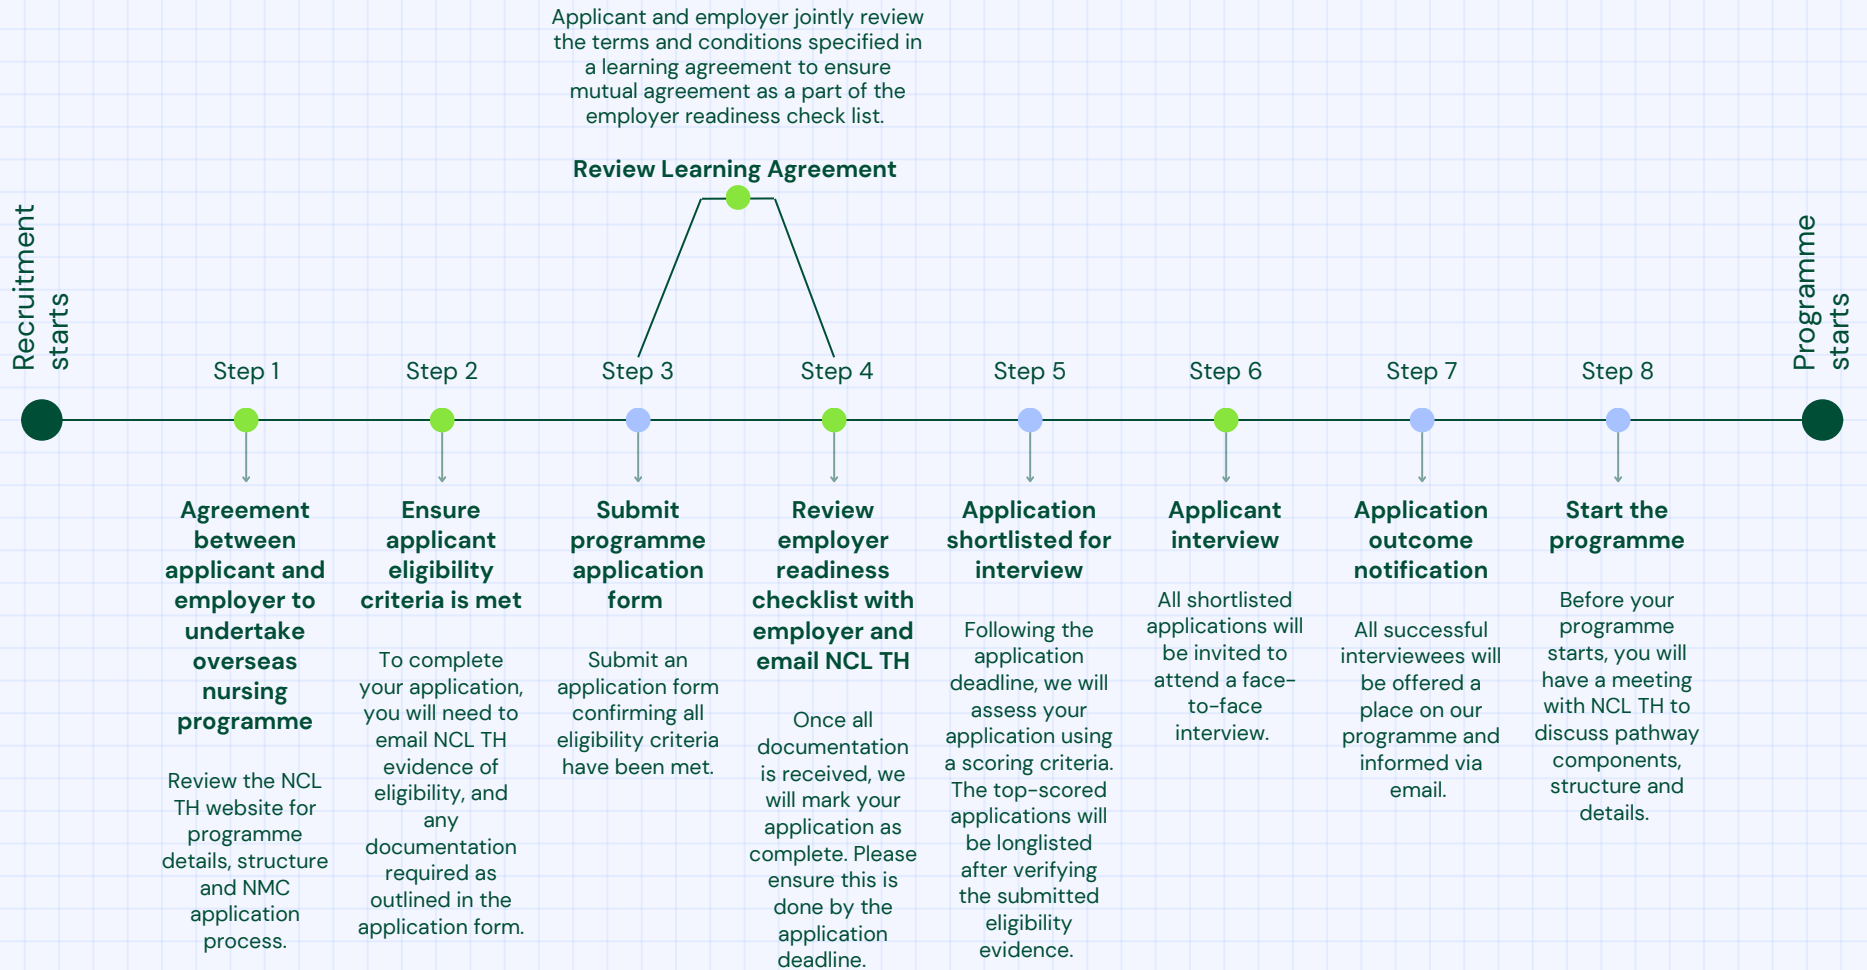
Applicant and employer jointly review the terms and conditions specified in a learning agreement to ensure mutual agreement as a part of the employer readiness check list.

Review Learning Agreement

Recruitment starts

Programme starts

Step 1

Agreement between applicant and employer to undertake overseas nursing programme

Review the NCL TH website for programme details, structure and NMC application process.

Step 2

Ensure applicant eligibility criteria is met

To complete your application, you will need to email NCL TH evidence of eligibility, and any documentation required as outlined in the application form.

Step 3

Submit programme application form

Submit an application form confirming all eligibility criteria have been met.

Step 4

Review employer readiness checklist with employer and email NCL TH

Once all documentation is received, we will mark your application as complete. Please ensure this is done by the application deadline.

Step 5

Application shortlisted for interview

Following the application deadline, we will assess your application using a scoring criteria. The top-scored applications will be longlisted after verifying the submitted eligibility evidence.

Step 6

Applicant interview

All shortlisted applications will be invited to attend a face-to-face interview.

Step 7

Application outcome notification

All successful interviewees will be offered a place on our programme and informed via email.

Step 8

Start the programme

Before your programme starts, you will have a meeting with NCL TH to discuss pathway components, structure and details.